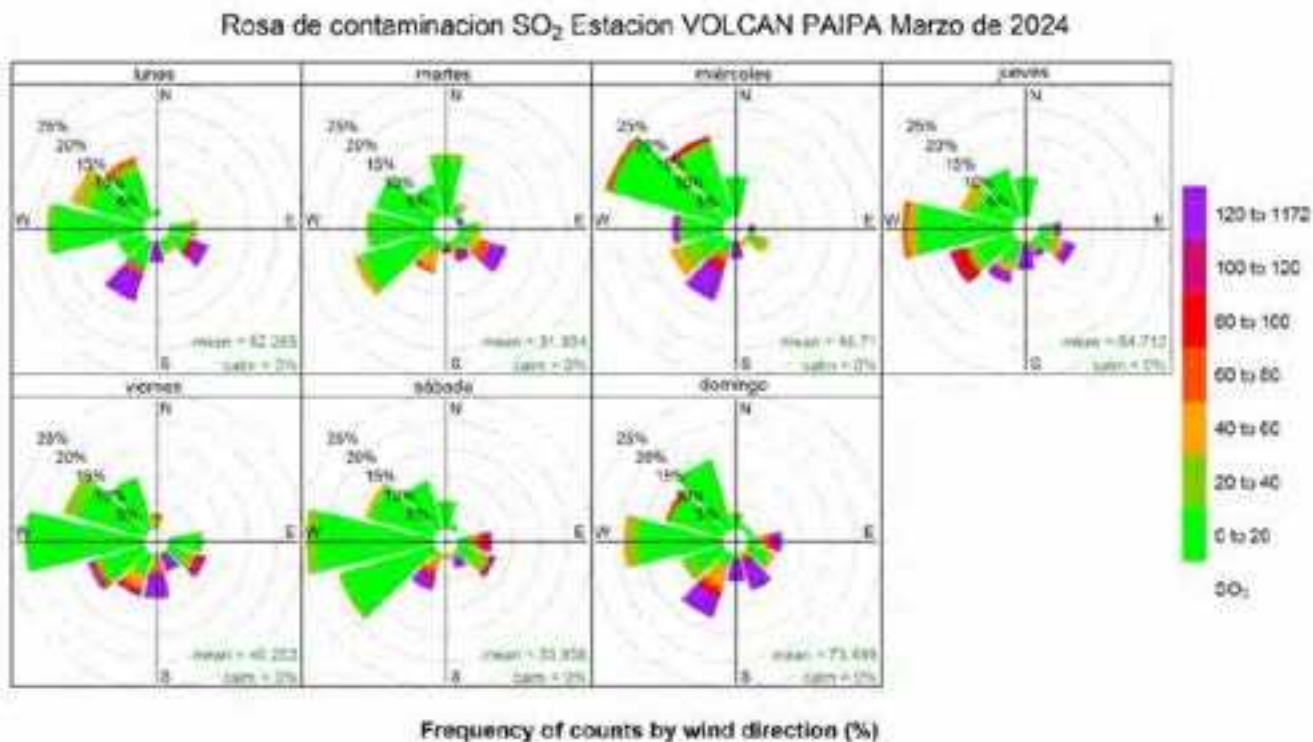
Rosa de contaminacion $SO_2$ Estacion VOLCAN PAIPA Marzo de 2024

lunes

N

25%
20%
15%
10%
5%

W

E

S

mean = 62.265
calm = 0%

martes

N

25%
20%
15%
10%
5%

W

E

S

mean = 31.934
calm = 0%

miércoles

N

25%
20%
10%
5%

W

E

S

mean = 65.71
calm = 0%

jueves

N

25%
20%
15%
10%
5%

W

E

S

mean = 64.712
calm = 0%

viernes

N

25%
20%
15%
10%
5%

W

E

S

mean = 40.253
calm = 0%

sábado

N

25%
20%
15%
10%
5%

W

E

S

mean = 35.838
calm = 0%

domingo

N

25%
20%
15%
10%
5%

W

E

S

mean = 73.449
calm = 0%

120 to 1172
100 to 120
80 to 100
60 to 80
40 to 60
20 to 40
0 to 20
$SO_2$

Frequency of counts by wind direction (%)